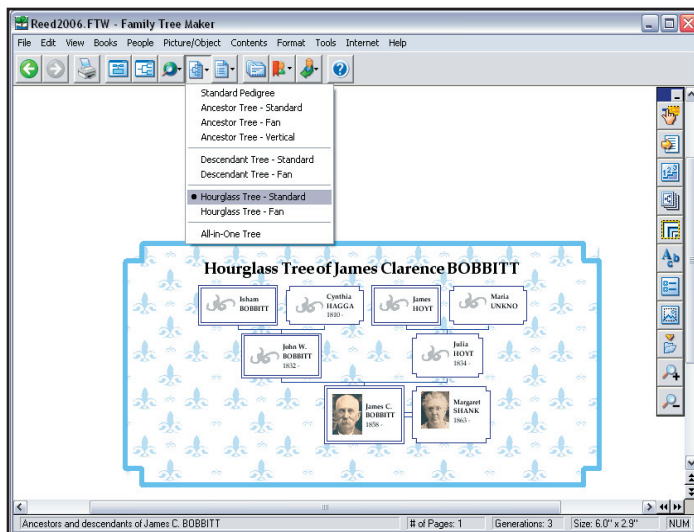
Reed2006.FTW - Family Tree Maker

File Edit View Books People Picture/Object Contents Format Tools Internet Help

Standard Pedigree
Ancestor Tree - Standard
Ancestor Tree - Fan
Ancestor Tree - Vertical

Descendant Tree - Standard
Descendant Tree - Fan

Hourglass Tree - Standard
Hourglass Tree - Fan

All-in-One Tree

Hourglass Tree of James Clarence BOBBITT

Isham BOBBITT

Cynthia HAGGA 1810 -

James HOYT

Maria UNKNO

John W. BOBBITT 1832 -

Julia HOYT 1834 -

James C. BOBBITT 1858 -

Margaret SHANK 1863 -

Ancestors and descendants of James C. BOBBITT | # of Pages: 1 | Generations: 3 | Size: 6.0" x 2.9" | NUM